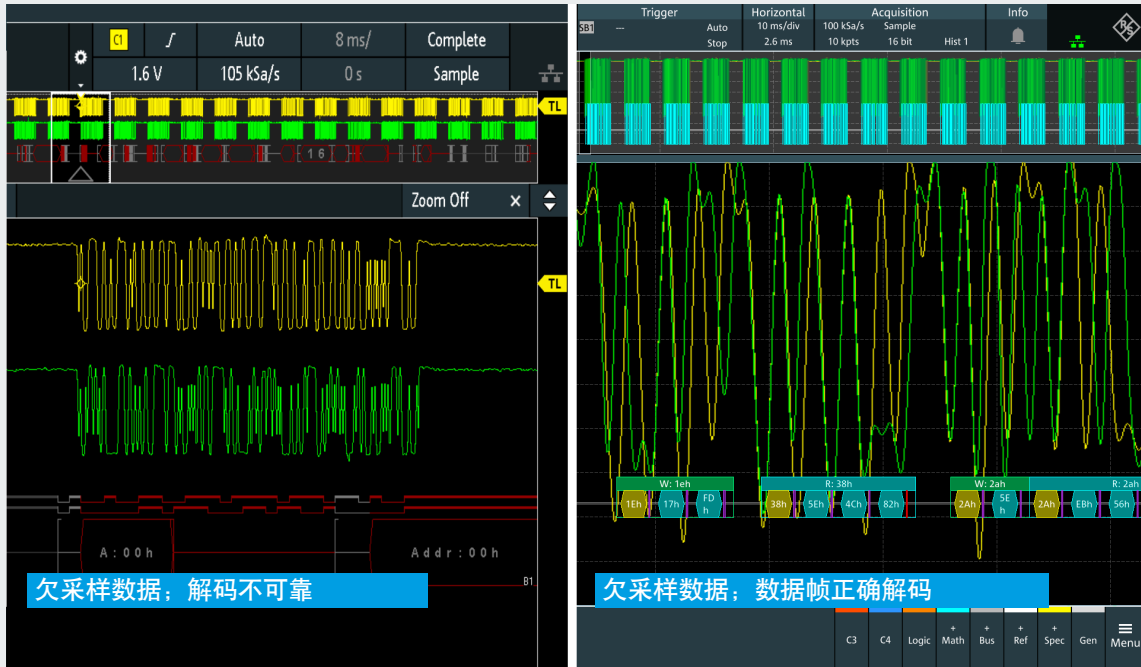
C1
Auto
8 ms/
Complete
1.6 V
105 kSa/s
0 s
Sample
TL
16
Zoom Off
×
TL
A:00h
Addr:00h
B1
欠采样数据，解码不可靠

Trigger
SB1
Auto
Stop
Horizontal
10 ms/div
2.6 ms
Acquisition
100 kSa/s
10 kpts
Sample
16 bit
Hist 1
Info
W: 1eh
1Eh
17h
FD h
R: 38h
38h
5Eh
4Ch
82h
W: 2ah
2Ah
5E h
R: 2ah
2Ah
EBh
56h
欠采样数据，数据帧正确解码
C3
C4
Logic
+ Math
+ Bus
+ Ref
+ Spec
Gen
Menu